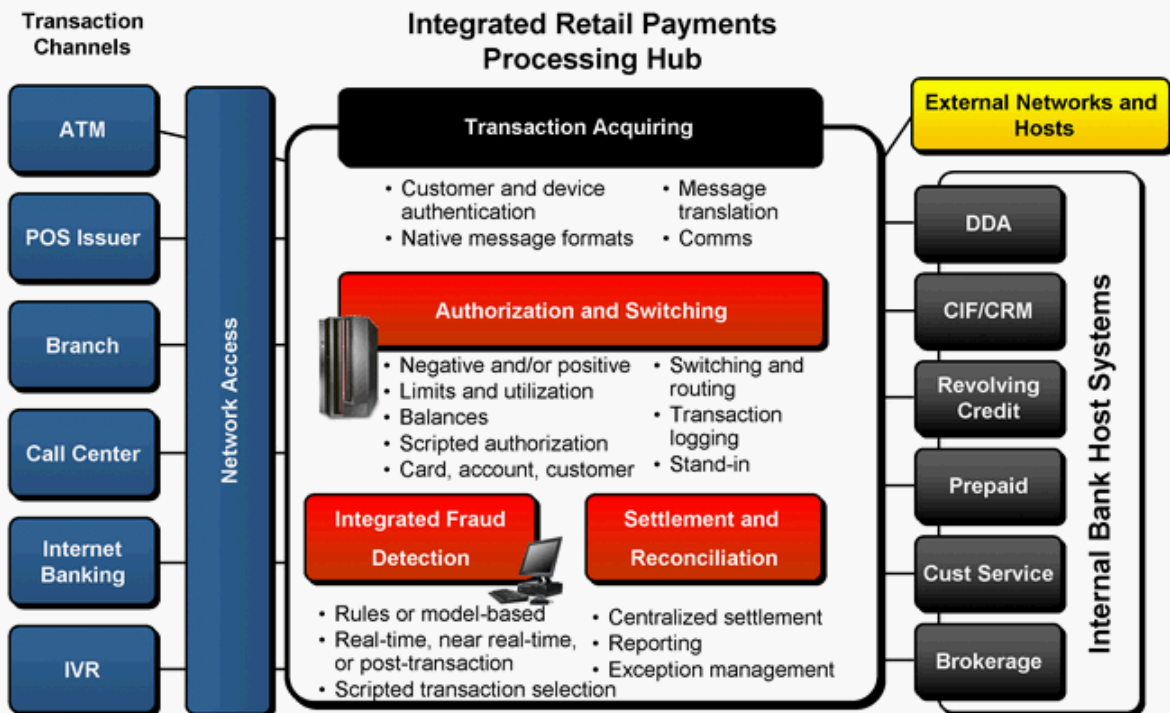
Transaction Channels

Integrated Retail Payments Processing Hub

ATM

POS Issuer

Branch

Call Center

Internet Banking

IVR

Network Access

Transaction Acquiring

• Customer and device authentication
• Native message formats
• Message translation
• Comms

Authorization and Switching

• Negative and/or positive
• Limits and utilization
• Balances
• Scripted authorization
• Card, account, customer
• Switching and routing
• Transaction logging
• Stand-in

Integrated Fraud Detection

Settlement and Reconciliation

• Rules or model-based
• Real-time, near real-time, or post-transaction
• Scripted transaction selection

• Centralized settlement
• Reporting
• Exception management

External Networks and Hosts

DDA

CIF/CRM

Revolving Credit

Prepaid

Cust Service

Brokerage

Internal Bank Host Systems